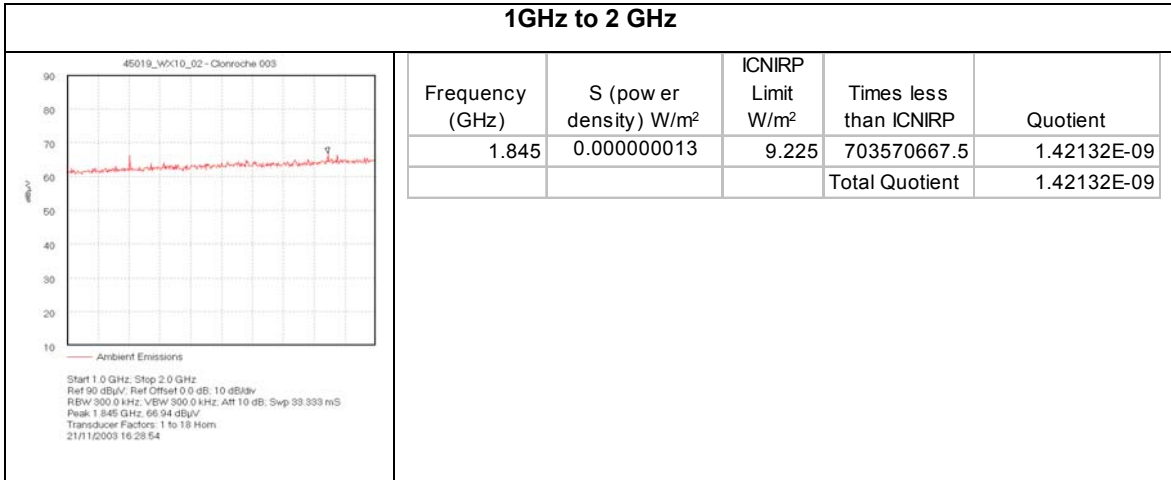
1GHz to 2 GHz

45019_WX10_02 - Clonroche 003

90
80
70
60
50
40
30
20
10

dBµV

Ambient Emissions

Start 1.0 GHz; Stop 2.0 GHz
Ref 90 dBµV; Ref Offset 0.0 dB; 10 dB/div
RBW 300.0 kHz; VBW 300.0 kHz; Att 10 dB; Swp 33.333 mS
Peak 1.845 GHz, 66.94 dBµV
Transducer Factors: 1 to 18 Horn
21/11/2003 16:28:54

| Frequency (GHz) | S (pow er density) W/m² | ICNIRP Limit W/m² | Times less than ICNIRP | Quotient |
|---|---|---|---|---|
| 1.845 | 0.000000013 | 9.225 | 703570667.5 | 1.42132E-09 |
| | | | Total Quotient | 1.42132E-09 |